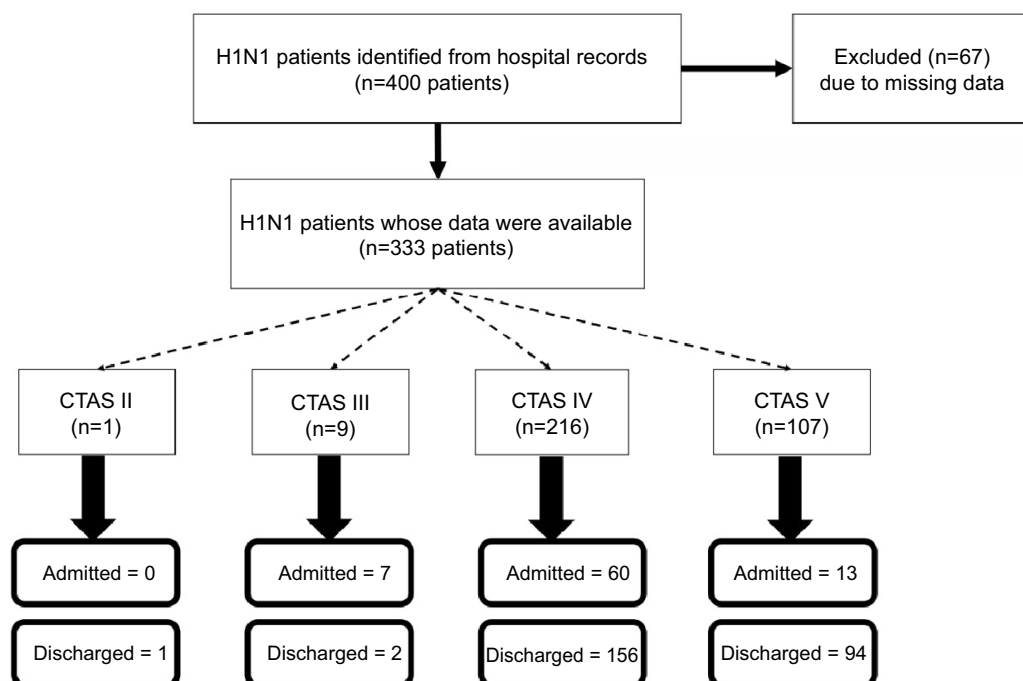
H1N1 patients identified from hospital records
(n=400 patients)

Excluded (n=67)
due to missing data

H1N1 patients whose data were available
(n=333 patients)

CTAS II
(n=1)

CTAS III
(n=9)

CTAS IV
(n=216)

CTAS V
(n=107)

Admitted = 0

Admitted = 7

Admitted = 60

Admitted = 13

Discharged = 1

Discharged = 2

Discharged = 156

Discharged = 94